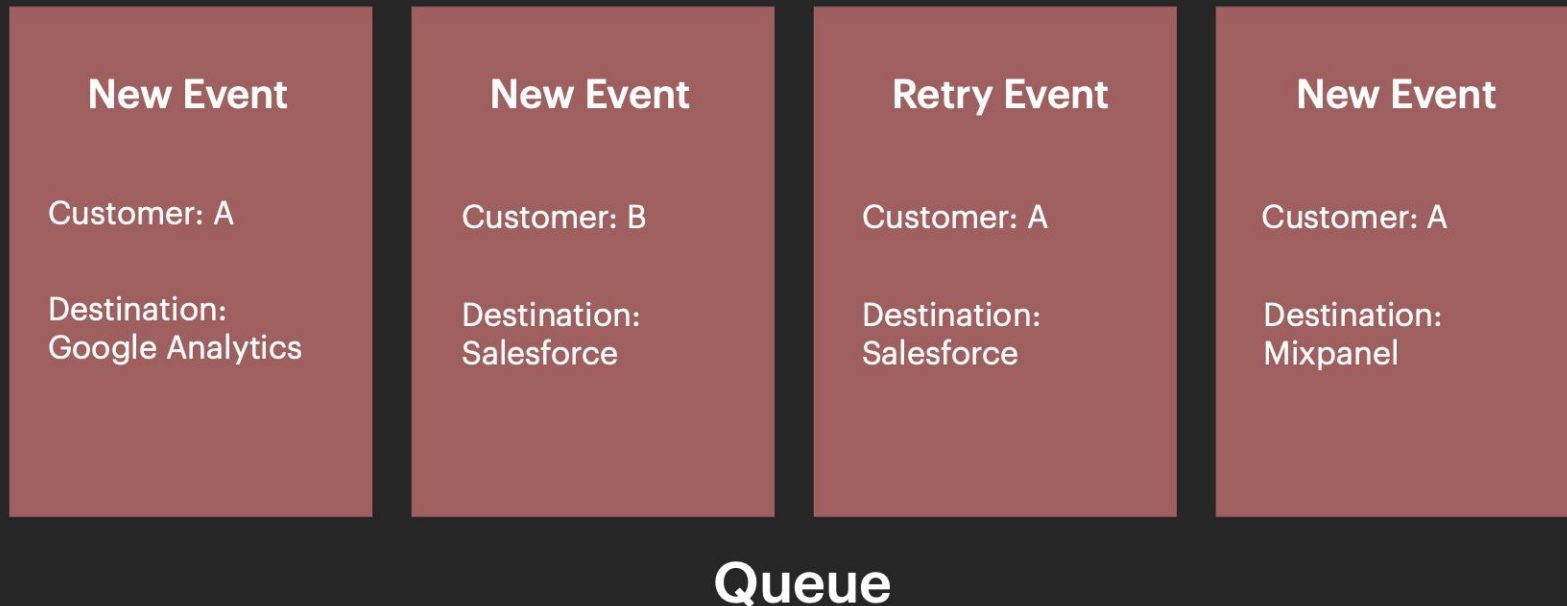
New Event

Customer: A

Destination: Google Analytics

New Event

Customer: B

Destination: Salesforce

Retry Event

Customer: A

Destination: Salesforce

New Event

Customer: A

Destination: Mixpanel

Queue